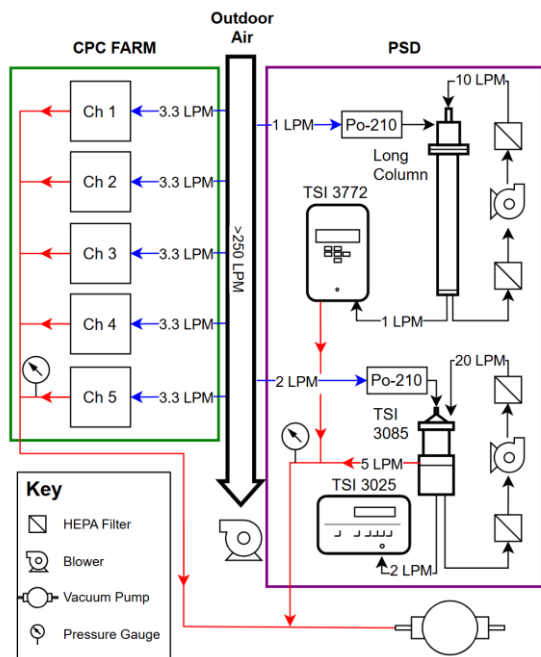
Outdoor Air

CPC FARM

PSD

Ch 1
3.3 LPM
Ch 2
3.3 LPM
Ch 3
3.3 LPM
Ch 4
3.3 LPM
Ch 5
3.3 LPM

>250 LPM

1 LPM
Po-210
10 LPM
Long Column

TSI 3772
1 LPM

2 LPM
Po-210
20 LPM
TSI 3085
5 LPM
TSI 3025
2 LPM

Key
HEPA Filter
Blower
Vacuum Pump
Pressure Gauge